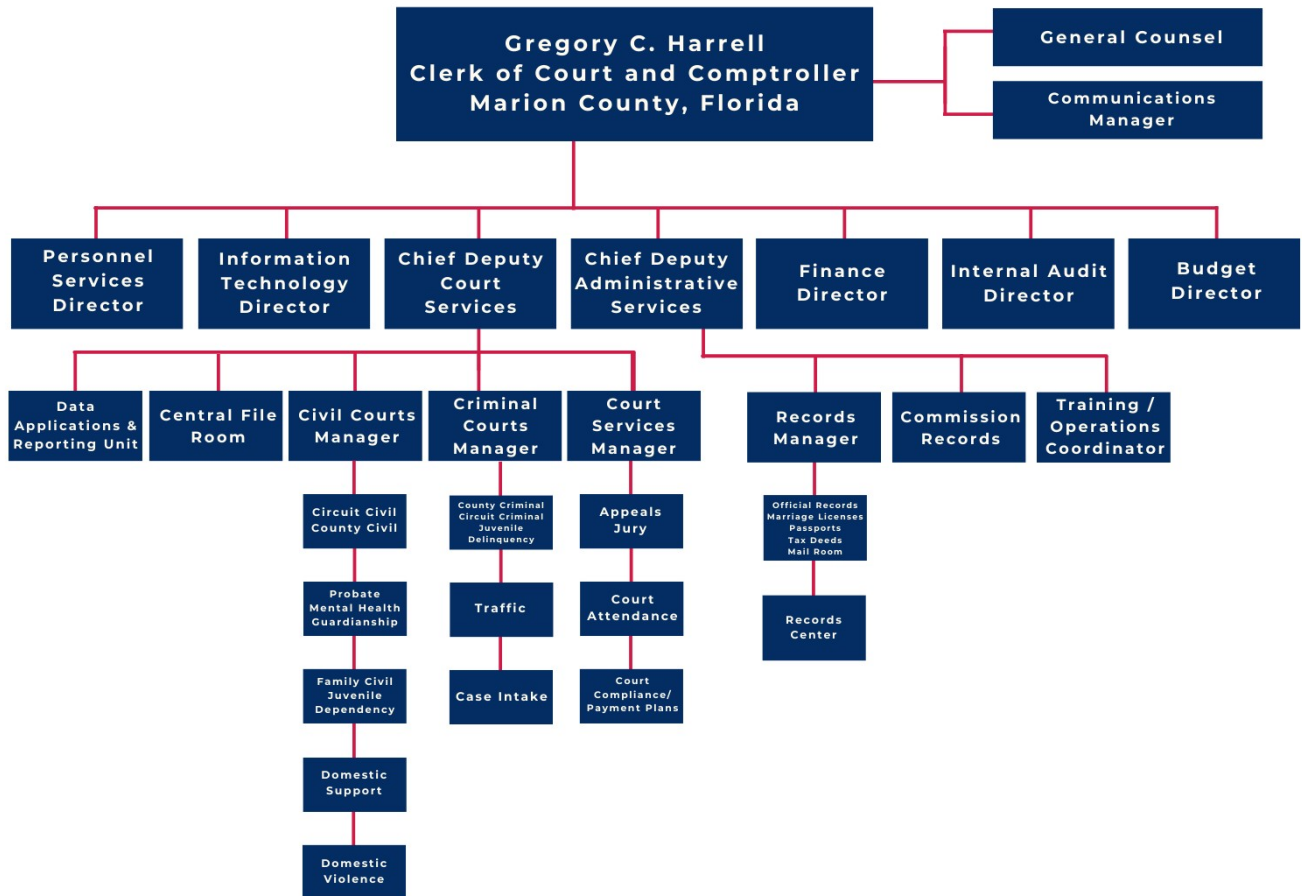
Gregory C. Harrell
Clerk of Court and Comptroller
Marion County, Florida

General Counsel

Communications Manager

Personnel Services Director

Information Technology Director

Chief Deputy Court Services

Chief Deputy Administrative Services

Finance Director

Internal Audit Director

Budget Director

Data Applications & Reporting Unit

Central File Room

Civil Courts Manager

Criminal Courts Manager

Court Services Manager

Records Manager

Commission Records

Training / Operations Coordinator

Circuit Civil County Civil

Probate Mental Health Guardianship

Family Civil Juvenile Dependency

Domestic Support

Domestic Violence

County Criminal Circuit Criminal Juvenile Delinquency

Traffic

Case Intake

Appeals Jury

Court Attendance

Court Compliance/ Payment Plans

Official Records Marriage Licenses Passports Tax Deeds Mail Room

Records Center